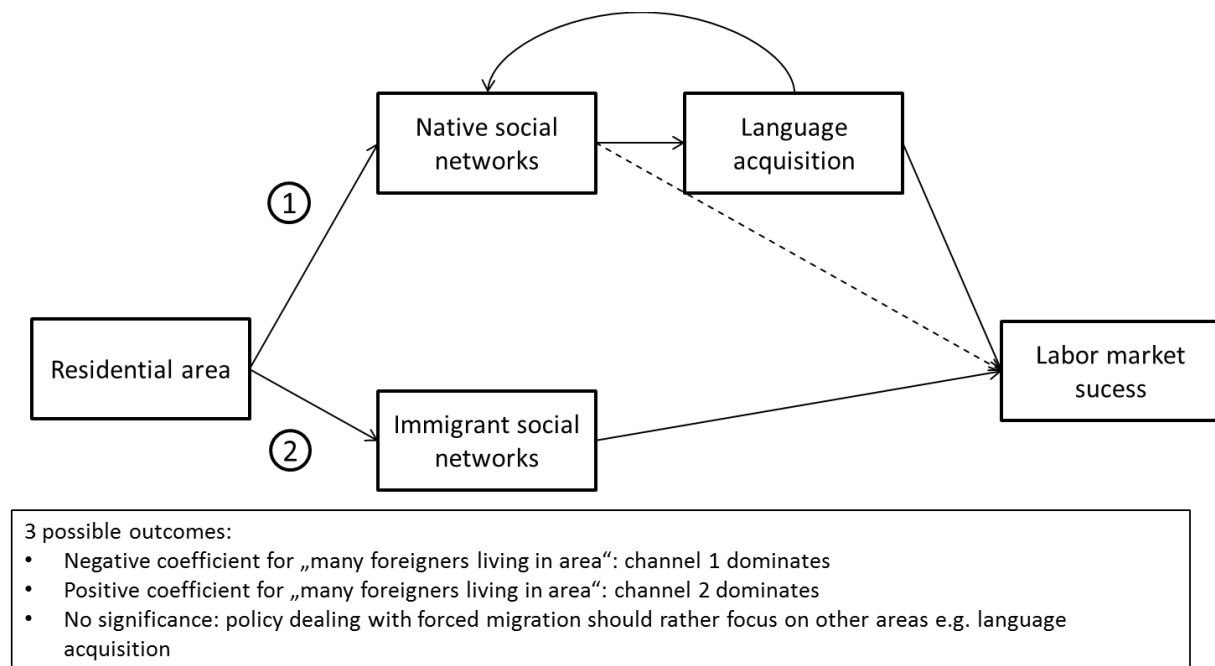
Native social networks

Language acquisition

1

Residential area

Labor market sucess

2

Immigrant social networks

3 possible outcomes:
• Negative coefficient for „many foreigners living in area“: channel 1 dominates
• Positive coefficient for „many foreigners living in area“: channel 2 dominates
• No significance: policy dealing with forced migration should rather focus on other areas e.g. language acquisition